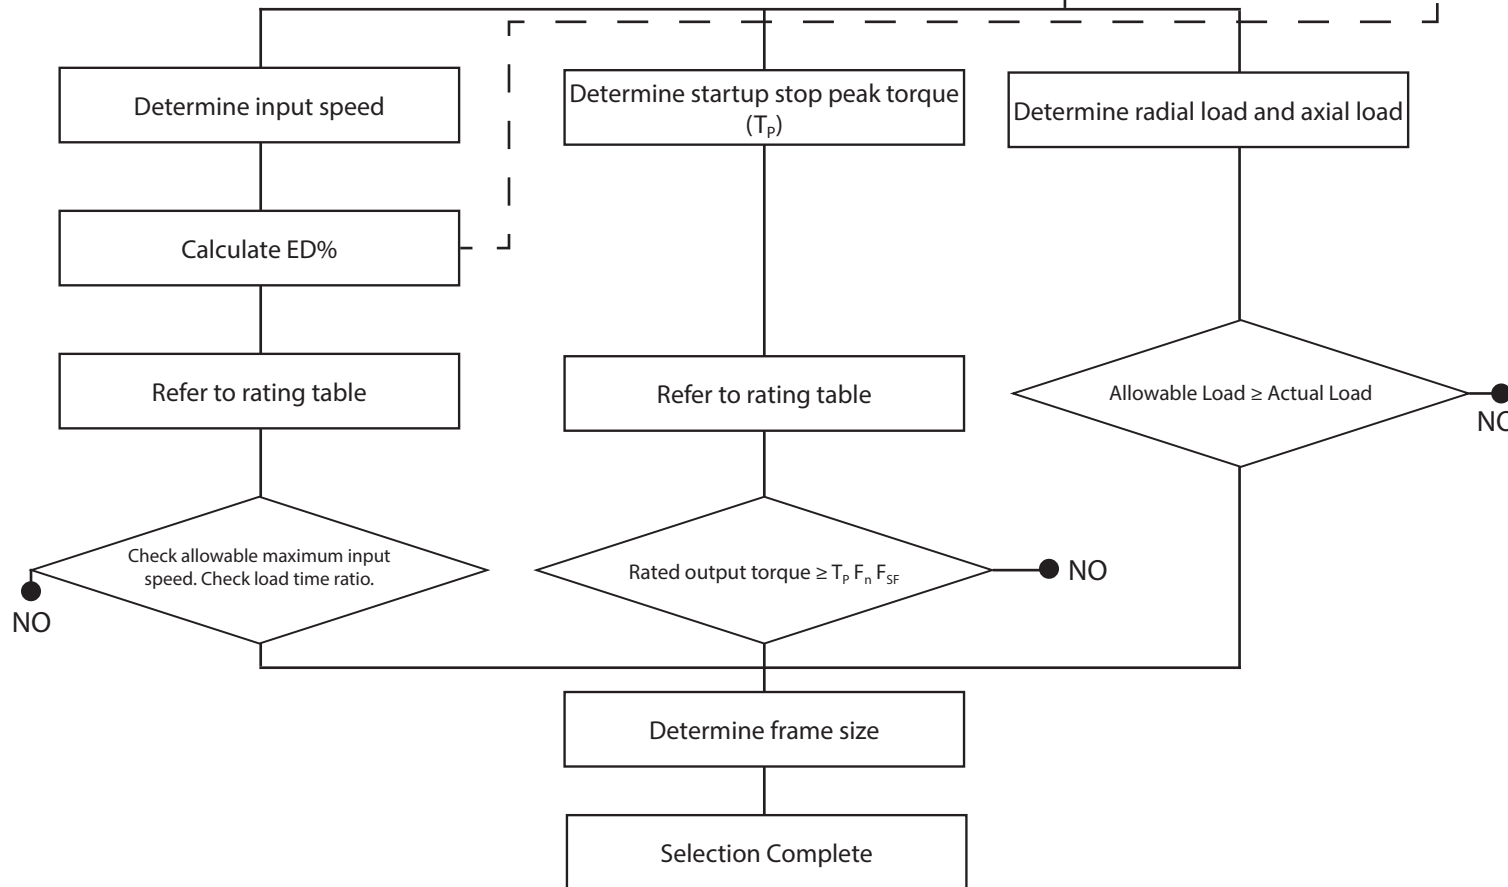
Determine input speed

Determine startup stop peak torque ($T_P$)

Determine radial load and axial load

Calculate ED%

Refer to rating table

Refer to rating table

Allowable Load ≥ Actual Load

NO

Check allowable maximum input speed. Check load time ratio.

NO

Rated output torque ≥ $T_P$ $F_n$ $F_{SF}$

NO

Determine frame size

Selection Complete